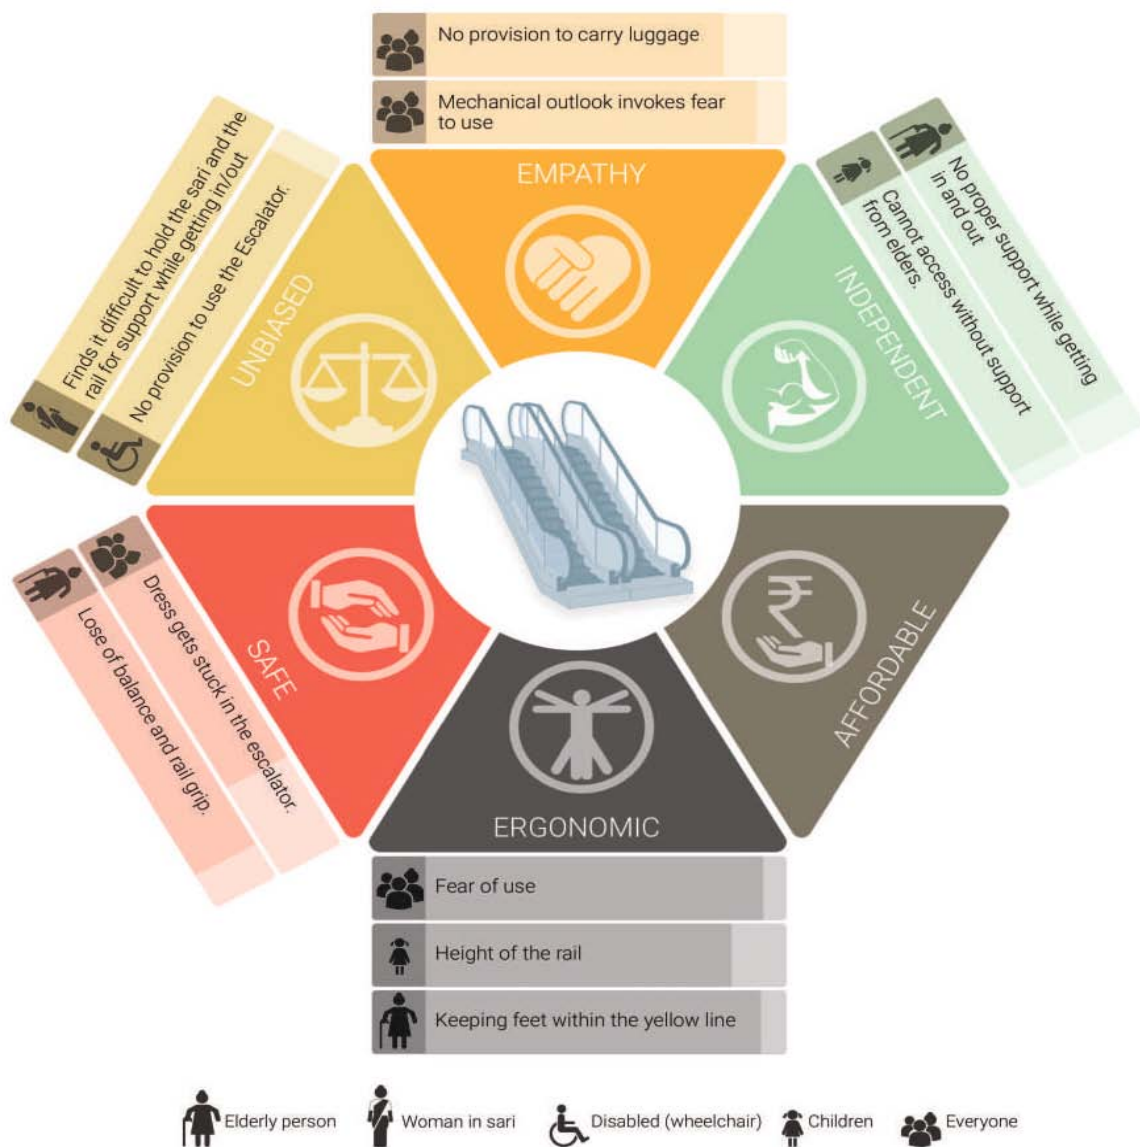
No provision to carry luggage

Mechanical outlook invokes fear to use

EMPATHY

No proper support while getting in and out

Cannot access without support from elders.

INDEPENDENT

AFFORDABLE

ERGONOMIC

Fear of use

Height of the rail

Keeping feet within the yellow line

SAFE

Dress gets stuck in the escalator.

Lose of balance and rail grip.

UNBIASED

Finds it difficult to hold the sari and the rail for support while getting in/out

No provision to use the Escalator.

Elderly person Woman in sari Disabled (wheelchair) Children Everyone